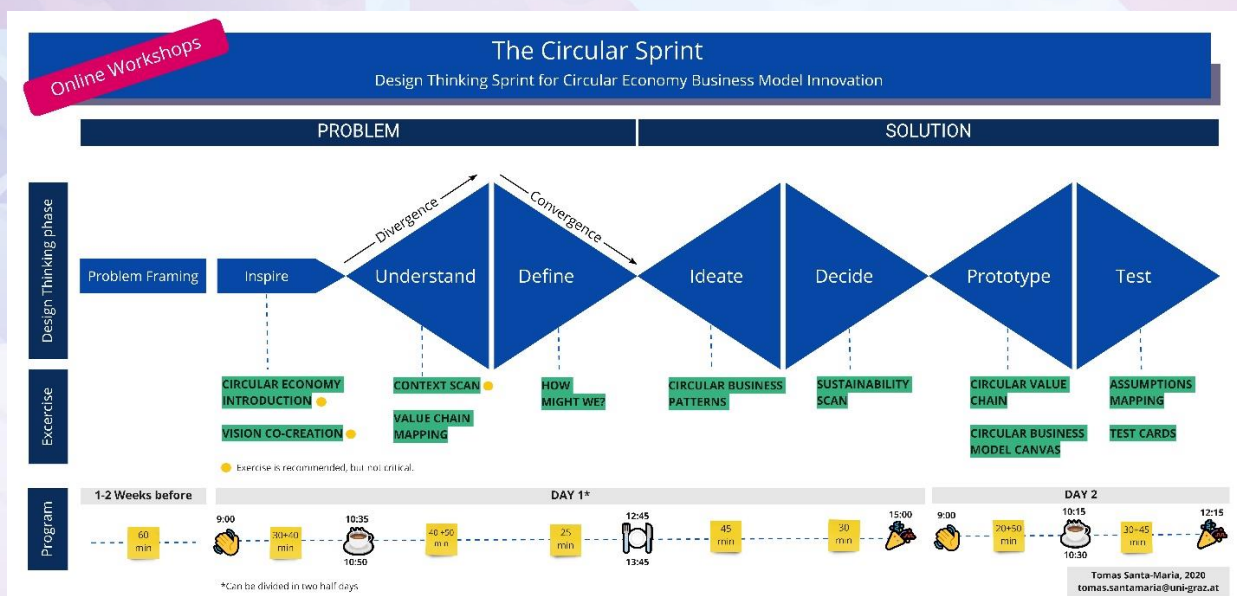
Online Workshops

The Circular Sprint

Design Thinking Sprint for Circular Economy Business Model Innovation

PROBLEM

SOLUTION

Design Thinking phase

Divergence

Convergence

Problem Framing

Inspire

Understand

Define

Ideate

Decide

Prototype

Test

Exercise

CIRCULAR ECONOMY INTRODUCTION

VISION CO-CREATION

CONTEXT SCAN

VALUE CHAIN MAPPING

HOW MIGHT WE?

CIRCULAR BUSINESS PATTERNS

SUSTAINABILITY SCAN

CIRCULAR VALUE CHAIN

CIRCULAR BUSINESS MODEL CANVAS

ASSUMPTIONS MAPPING

TEST CARDS

Exercise is recommended, but not critical.

Program

1-2 Weeks before

60 min

DAY 1*

9:00

30+40 min

10:35

10:50

40+50 min

25 min

12:45

13:45

45 min

30 min

15:00

DAY 2

9:00

20+50 min

10:15

10:30

30+45 min

12:15

*Can be divided in two half days

Tomas Santa-Maria, 2020
tomas.santamaria@uni-graz.at